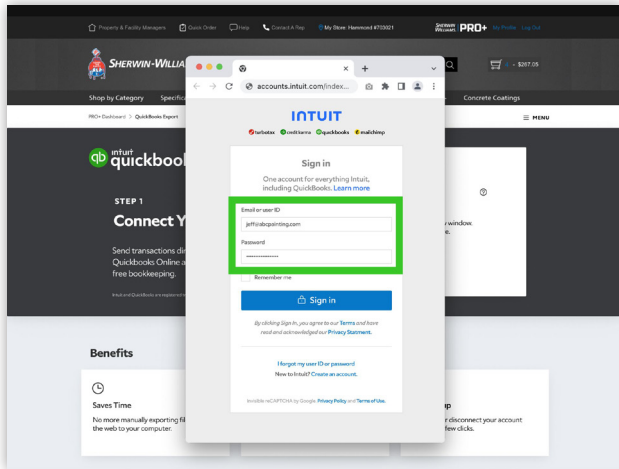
Property & Facility Managers Quick Order Help Contact A Rep My Store: Hammond #703921 SHERWIN WILLIAMS. PRO+ My Profile Log Out

SHERWIN-WILLIA

$267.05

Shop by Category Specific

Concrete Coatings

PRO+ Dashboard > QuickBooks Export

MENU

intuit quickbooks

STEP 1

Connect Y

Send transactions di Quickbooks Online a free bookkeeping.

Intuit and QuickBooks are registered

window.

Benefits

Saves Time

No more manually exporting fil the web to your computer.

disconnect your account few clicks.

accounts.intuit.com/index...

INTUIT

turbotax creditkarma quickbooks mailchimp

Sign in

One account for everything Intuit, including QuickBooks. Learn more

Email or user ID

jeff@abcpainting.com

Password

••••••••••••••

Remember me

Sign in

By clicking Sign In, you agree to our Terms and have read and acknowledged our Privacy Statement.

I forgot my user ID or password

New to Intuit? Create an account.

Invisible reCAPTCHA by Google Privacy Policy and Terms of Use.